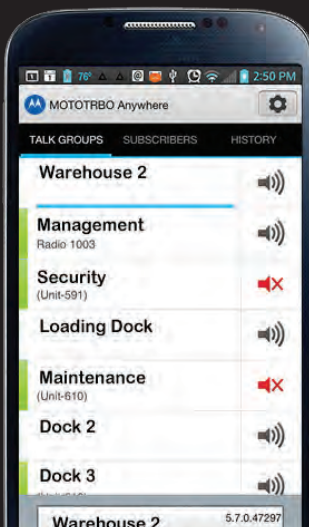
76° 2:50 PM

MOTOTRBO Anywhere

TALK GROUPS SUBSCRIBERS HISTORY

Warehouse 2

Management
Radio 1003

Security
(Unit-591)

Loading Dock

Maintenance
(Unit-610)

Dock 2

Dock 3
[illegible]

Warehouse 2 5.7.0.47297